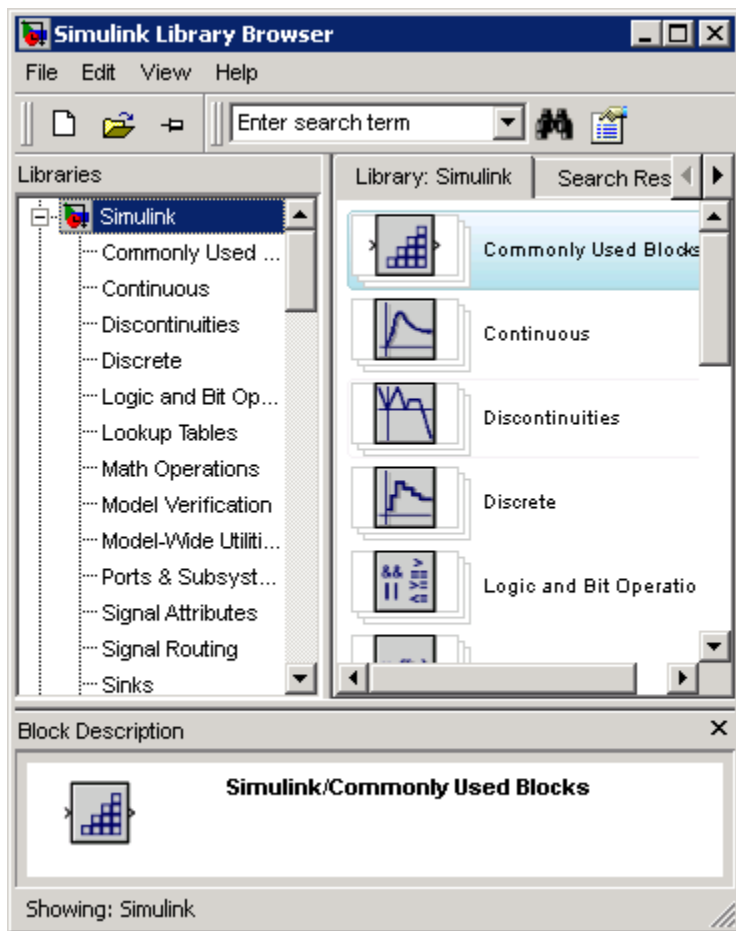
Simulink Library Browser

File Edit View Help

Enter search term

Libraries

Simulink
Commonly Used ...
Continuous
Discontinuities
Discrete
Logic and Bit Op...
Lookup Tables
Math Operations
Model Verification
Model-Wide Utiliti...
Ports & Subsyst...
Signal Attributes
Signal Routing
Sinks

Library: Simulink | Search Res

Commonly Used Blocks
Continuous
Discontinuities
Discrete
&&
||
Logic and Bit Operatio

Block Description

Simulink/Commonly Used Blocks

Showing: Simulink